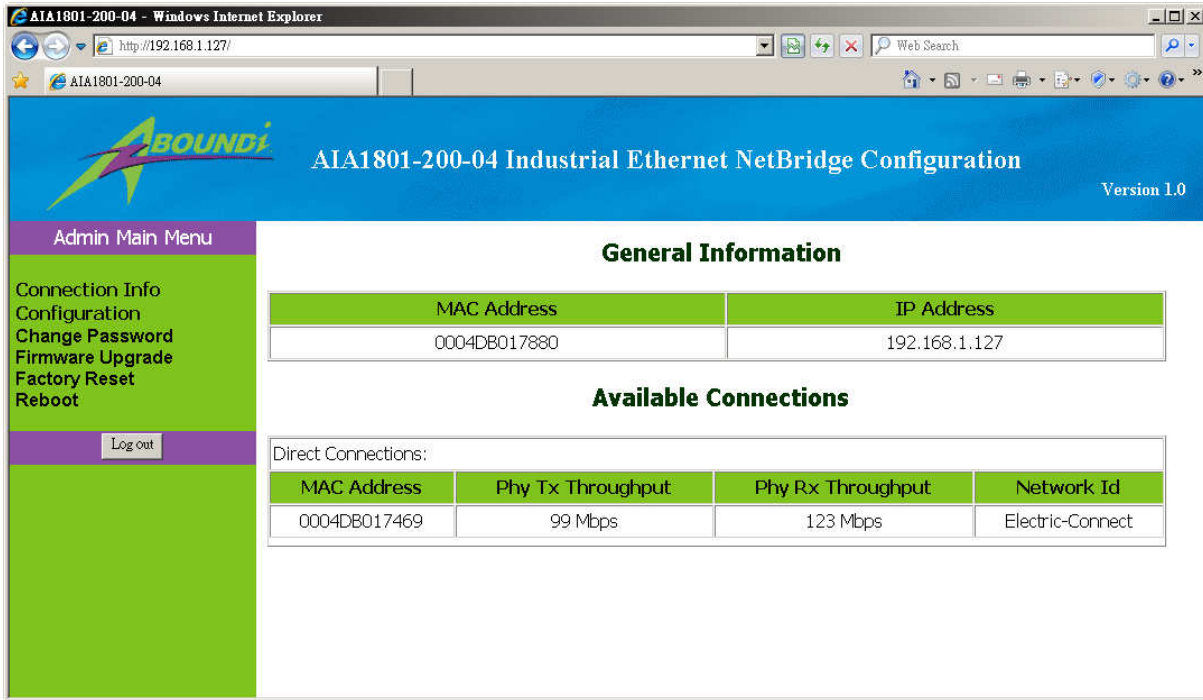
AIA1801-200-04 - Windows Internet Explorer

http://192.168.1.127/

Web Search

AIA1801-200-04

ABOUNDI

AIA1801-200-04 Industrial Ethernet NetBridge Configuration

Version 1.0

Admin Main Menu

Connection Info
Configuration
Change Password
Firmware Upgrade
Factory Reset
Reboot

Log out

General Information

| MAC Address | IP Address |
|---|---|
| 0004DB017880 | 192.168.1.127 |

Available Connections

Direct Connections:

| MAC Address | Phy Tx Throughput | Phy Rx Throughput | Network Id |
|---|---|---|---|
| 0004DB017469 | 99 Mbps | 123 Mbps | Electric-Connect |